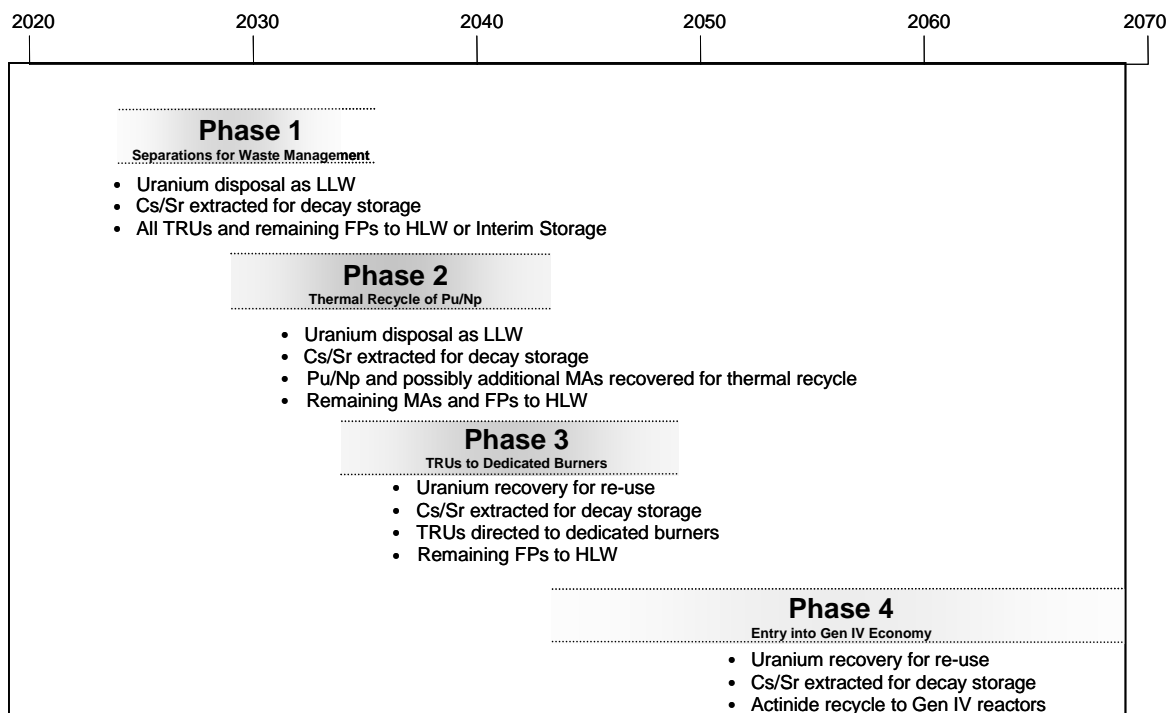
2020 2030 2040 2050 2060 2070

Phase 1
Separations for Waste Management

- Uranium disposal as LLW
- Cs/Sr extracted for decay storage
- All TRUs and remaining FPs to HLW or Interim Storage

Phase 2
Thermal Recycle of Pu/Np

- Uranium disposal as LLW
- Cs/Sr extracted for decay storage
- Pu/Np and possibly additional MAs recovered for thermal recycle
- Remaining MAs and FPs to HLW

Phase 3
TRUs to Dedicated Burners

- Uranium recovery for re-use
- Cs/Sr extracted for decay storage
- TRUs directed to dedicated burners
- Remaining FPs to HLW

Phase 4
Entry into Gen IV Economy

- Uranium recovery for re-use
- Cs/Sr extracted for decay storage
- Actinide recycle to Gen IV reactors